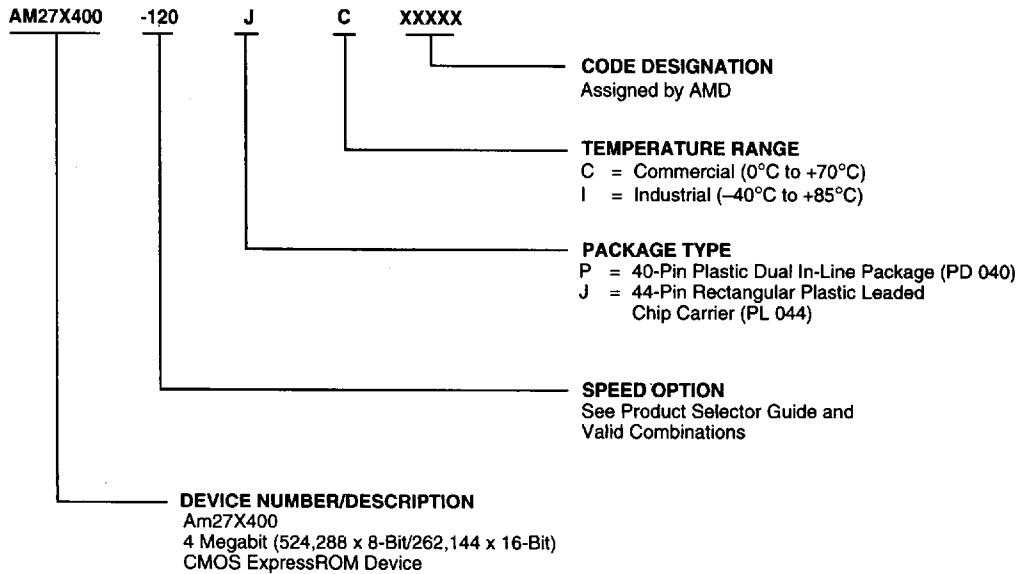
AM27X400 -120 J C XXXXX

CODE DESIGNATION
Assigned by AMD

TEMPERATURE RANGE
C = Commercial (0°C to +70°C)
I = Industrial (–40°C to +85°C)

PACKAGE TYPE
P = 40-Pin Plastic Dual In-Line Package (PD 040)
J = 44-Pin Rectangular Plastic Leaded Chip Carrier (PL 044)

SPEED OPTION
See Product Selector Guide and Valid Combinations

DEVICE NUMBER/DESCRIPTION
Am27X400
4 Megabit (524,288 x 8-Bit/262,144 x 16-Bit)
CMOS ExpressROM Device